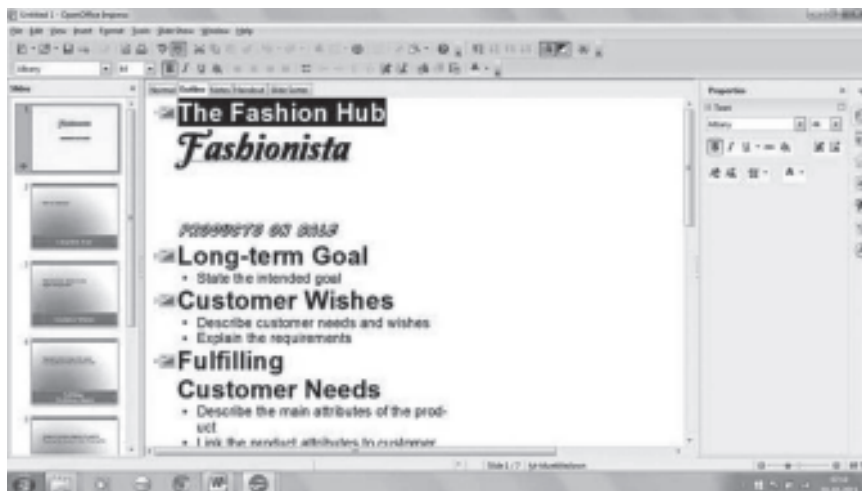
Untitled 1 - OpenOffice Impress

File Edit View Insert Format Tools Slide Show Window Help

Slides

Normal Outline Notes Handout Slide Sorter

The Fashion Hub

Fashionista

PRODUCTS ON SALE

Long-term Goal

- State the intended goal

Customer Wishes

- Describe customer needs and wishes
- Explain the requirements

Fulfilling Customer Needs

- Describe the main attributes of the product
- Link the product attributes to customer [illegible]

Properties

Slide 1 / 7